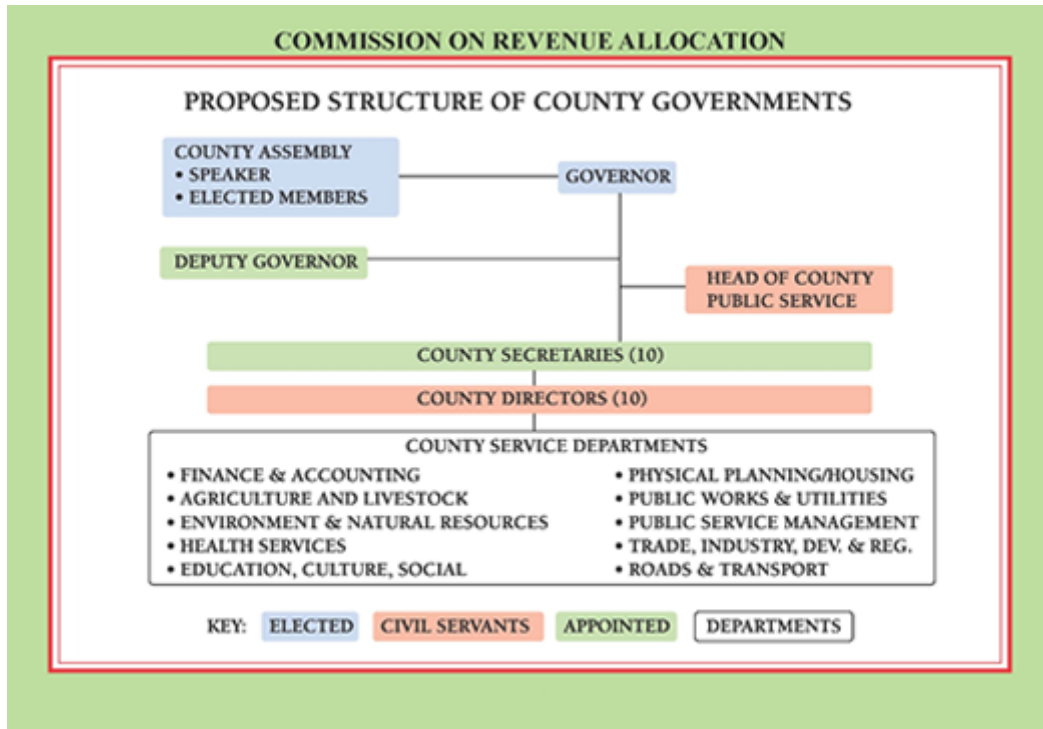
COMMISSION ON REVENUE ALLOCATION

PROPOSED STRUCTURE OF COUNTY GOVERNMENTS

COUNTY ASSEMBLY
• SPEAKER
• ELECTED MEMBERS

GOVERNOR

DEPUTY GOVERNOR

HEAD OF COUNTY PUBLIC SERVICE

COUNTY SECRETARIES (10)

COUNTY DIRECTORS (10)

COUNTY SERVICE DEPARTMENTS

• FINANCE & ACCOUNTING
• AGRICULTURE AND LIVESTOCK
• ENVIRONMENT & NATURAL RESOURCES
• HEALTH SERVICES
• EDUCATION, CULTURE, SOCIAL

• PHYSICAL PLANNING/HOUSING
• PUBLIC WORKS & UTILITIES
• PUBLIC SERVICE MANAGEMENT
• TRADE, INDUSTRY, DEV. & REG.
• ROADS & TRANSPORT

KEY: ELECTED CIVIL SERVANTS APPOINTED DEPARTMENTS